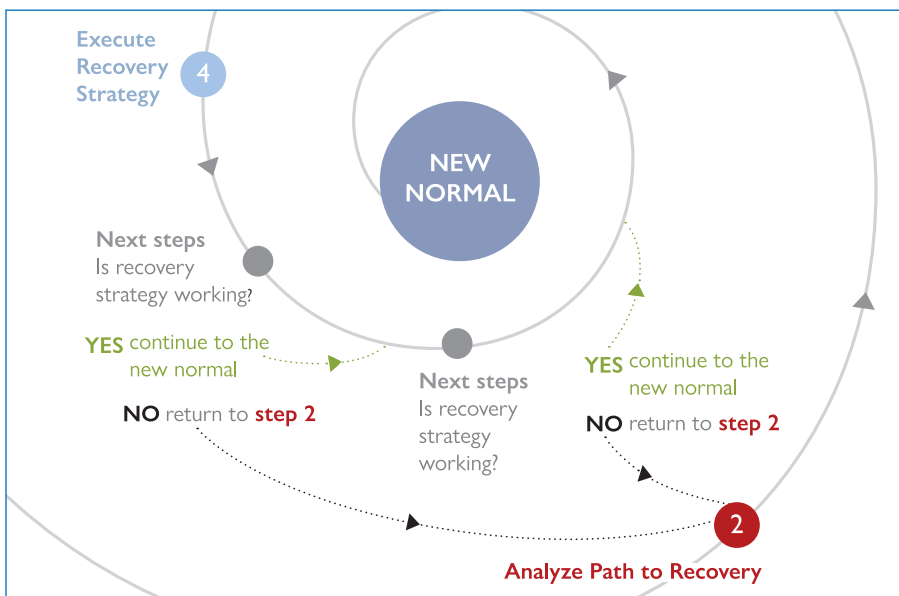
Execute Recovery Strategy

4

NEW NORMAL

Next steps
Is recovery strategy working?

YES continue to the new normal

NO return to step 2

Next steps
Is recovery strategy working?

YES continue to the new normal

NO return to step 2

2

Analyze Path to Recovery